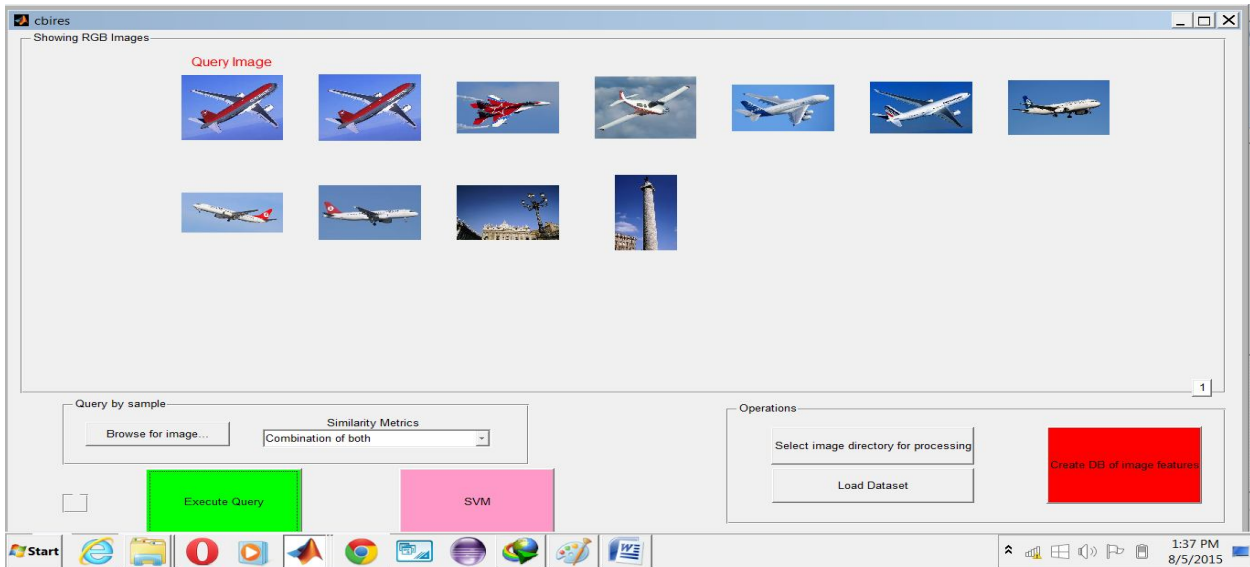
cbires

Showing RGB Images

Query Image

1

Query by sample

Browse for image...

Similarity Metrics

Combination of both

Execute Query

SVM

Operations

Select image directory for processing

Load Dataset

Create DB of image features

Start

1:37 PM
8/5/2015